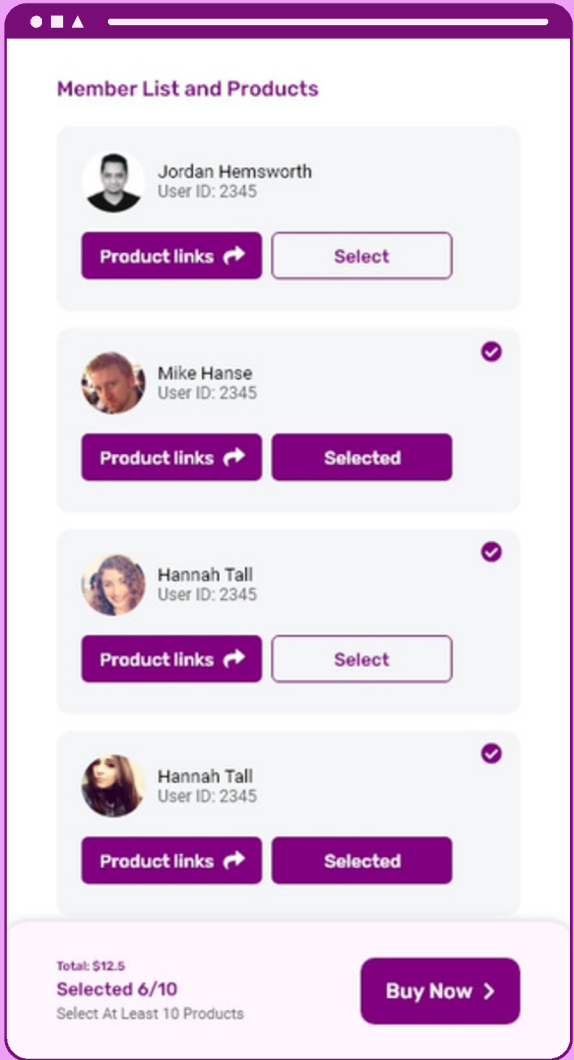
Member List and Products

Jordan Hemsworth
User ID: 2345

Product links

Select

Mike Hanse
User ID: 2345

Product links

Selected

Hannah Tall
User ID: 2345

Product links

Select

Hannah Tall
User ID: 2345

Product links

Selected

Total: $12.5
Selected 6/10
Select At Least 10 Products

Buy Now